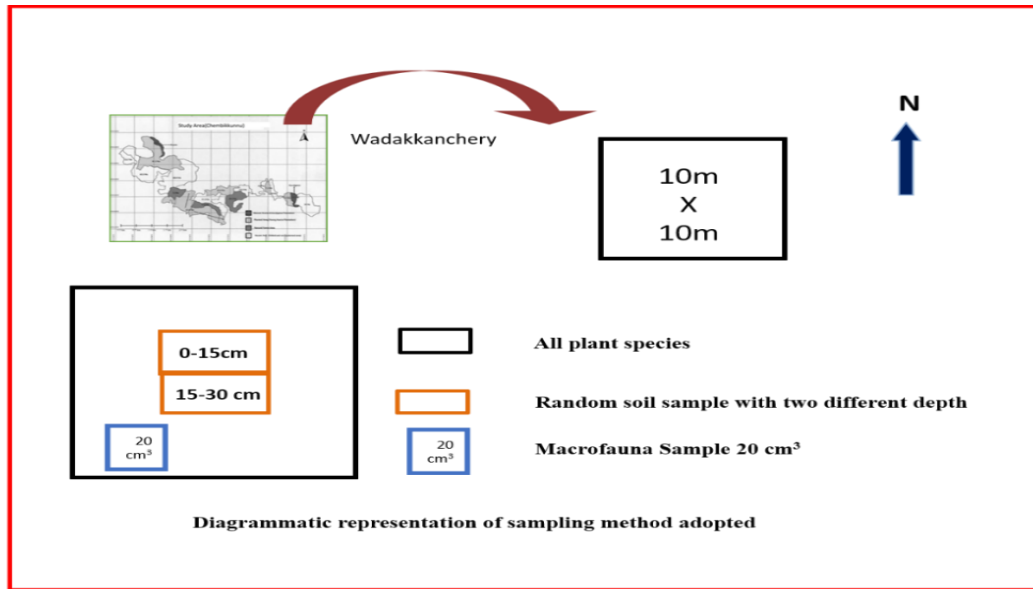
Study Area(Chembilkunnu)

Wadakkanchery

N

10m
X
10m

0-15cm

15-30 cm

20 $cm^3$

All plant species

Random soil sample with two different depth

20 $cm^3$

Macrofauna Sample 20 $cm^3$

Diagrammatic representation of sampling method adopted